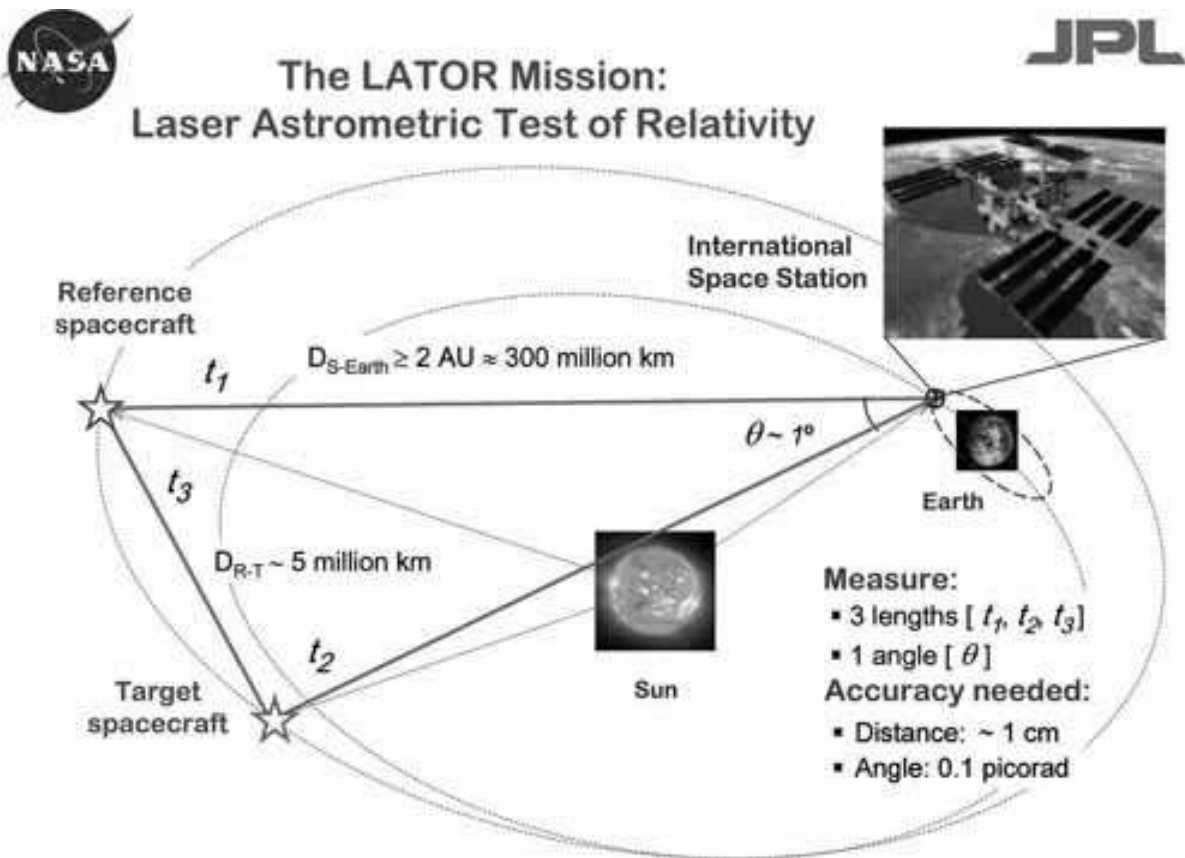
NASA

JPL

The LATOR Mission:
Laser Astrometric Test of Relativity

International Space Station

Reference spacecraft

$D_{S\text{-}Earth} \geq 2$ AU $\approx$ 300 million km

$t_1$

$\theta \sim 1°$

$t_3$

Earth

$D_{R\text{-}T} \sim 5$ million km

Measure:
▪ 3 lengths [ $t_1$, $t_2$, $t_3$]
▪ 1 angle [ $\theta$ ]

$t_2$

Target spacecraft

Sun

Accuracy needed:
▪ Distance: ~ 1 cm
▪ Angle: 0.1 picorad